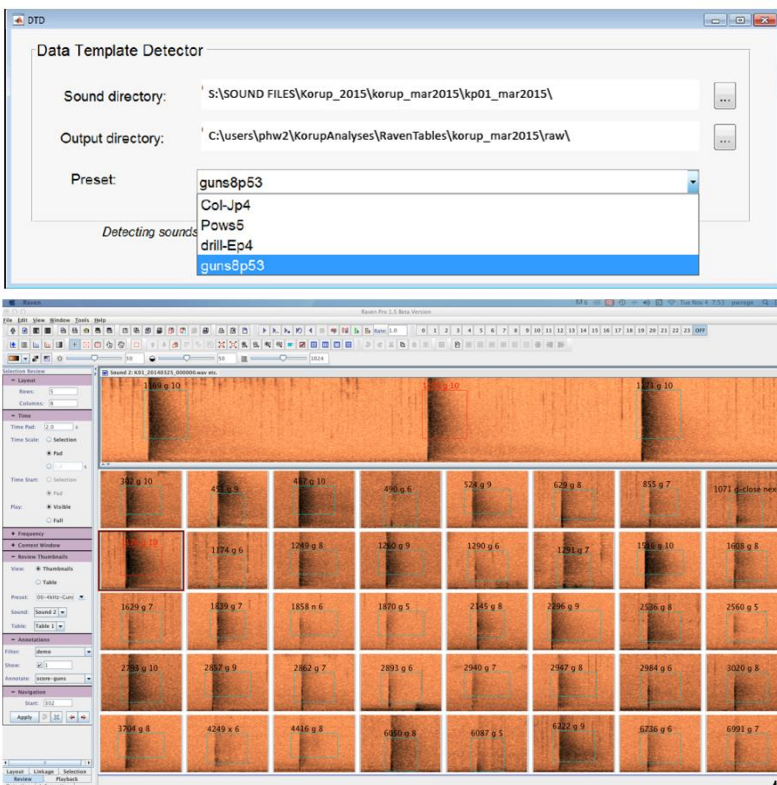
DTD

Data Template Detector

Sound directory: S:\SOUND FILES\Korup_2015\korup_mar2015\kp01_mar2015\

Output directory: C:\users\phw2\KorupAnalyses\RavenTables\korup_mar2015\raw\

Preset: guns8p53

Col-Jp4
Pows5
drill-Ep4
guns8p53

Detecting sounds

Raven
Raven Pro 1.5 Beta Version
File Edit View Window Tools Help
Sound 2: K01_20140325_000000.wav etc.

Selection Review
Layout
Rows: 5
Columns: 8
Time
Time Pad: 2.0 s
Time Scale: Selection
Full
Time Start: Selection
Full
Play: Visible
Full
Frequency
Context Window
Review Thumbnails
View: Thumbnails
Table
Preset: 00-4kHz-Curr
Sound: Sound 2
Table: Table 1
Annotations
Filter: demo
Show: 1
Annotate: score-guns
Navigation
Start: 302
Apply

1169 g 10
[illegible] 10
1271 g 10

302 g 10
451 g 9
487 g 10
490 g 6
524 g 9
629 g 8
855 g 7
1071 g close nex

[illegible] 10
1174 g 6
1249 g 8
1260 g 9
1290 g 6
1291 g 7
1586 g 10
1608 g 8

1629 g 7
1839 g 7
1858 n 6
1870 g 5
2145 g 8
2296 g 9
2536 g 8
2560 g 5

2794 g 10
2857 g 9
2862 g 7
2893 g 6
2940 g 7
2947 g 8
2984 g 6
3020 g 8

3704 g 8
4249 x 6
4416 g 8
6050 g 8
6087 g 5
6222 g 9
6736 g 6
6991 g 7

Layout LinkAge Selection Review Playback